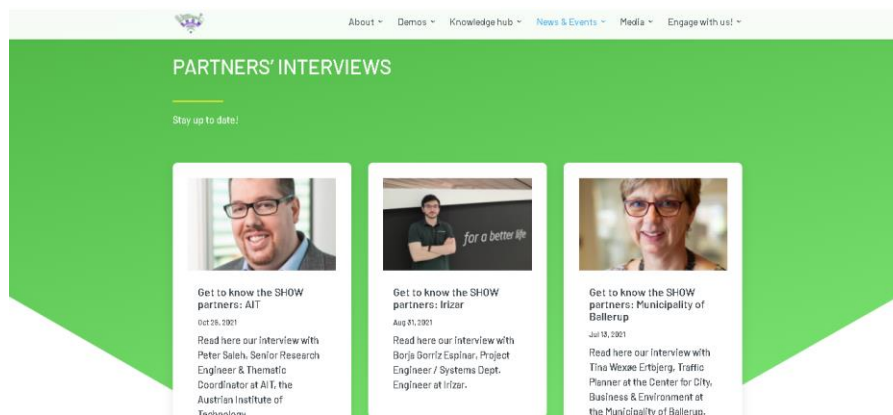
About ˅ Demos ˅ Knowledge hub ˅ News & Events ˅ Media ˅ Engage with us! ˅

PARTNERS' INTERVIEWS

Stay up to date!

for a better life

Get to know the SHOW partners: AIT

Oct 26, 2021

Read here our interview with Peter Saleh, Senior Research Engineer & Thematic Coordinator at AIT, the Austrian Institute of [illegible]

Get to know the SHOW partners: Irizar

Aug 31, 2021

Read here our interview with Borja Gorriz Espinar, Project Engineer / Systems Dept. Engineer at Irizar.

Get to know the SHOW partners: Municipality of Ballerup

Jul 13, 2021

Read here our interview with Tina Wexøe Ertbjerg, Traffic Planner at the Center for City, Business & Environment at the Municipality of Ballerup.